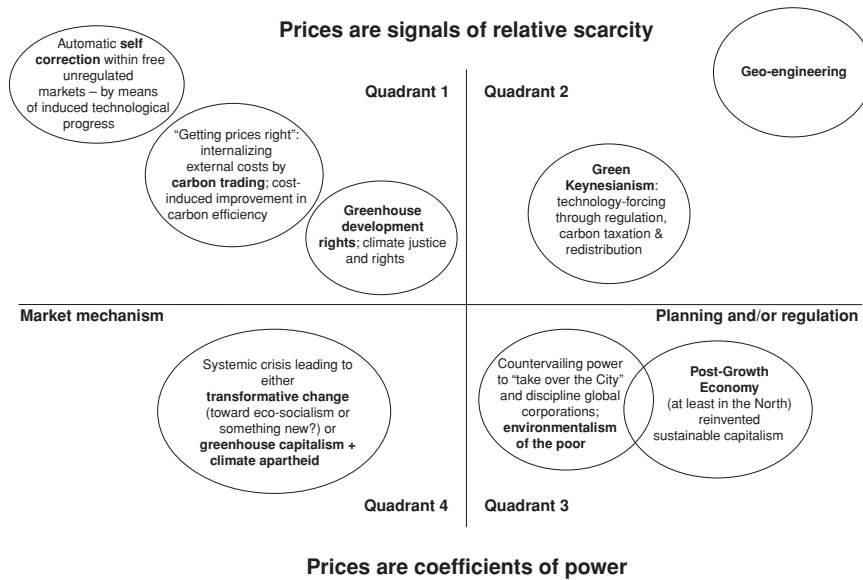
Prices are signals of relative scarcity

Automatic **self correction** within free unregulated markets – by means of induced technological progress

Geo-engineering

Quadrant 1

Quadrant 2

"Getting prices right": internalizing external costs by **carbon trading**; cost-induced improvement in carbon efficiency

**Greenhouse development rights**; climate justice and rights

**Green Keynesianism**: technology-forcing through regulation, carbon taxation & redistribution

Market mechanism

Planning and/or regulation

Systemic crisis leading to either **transformative change** (toward eco-socialism or something new?) or **greenhouse capitalism + climate apartheid**

Countervailing power to "take over the City" and discipline global corporations; **environmentalism of the poor**

**Post-Growth Economy** (at least in the North) reinvented sustainable capitalism

Quadrant 4

Quadrant 3

Prices are coefficients of power